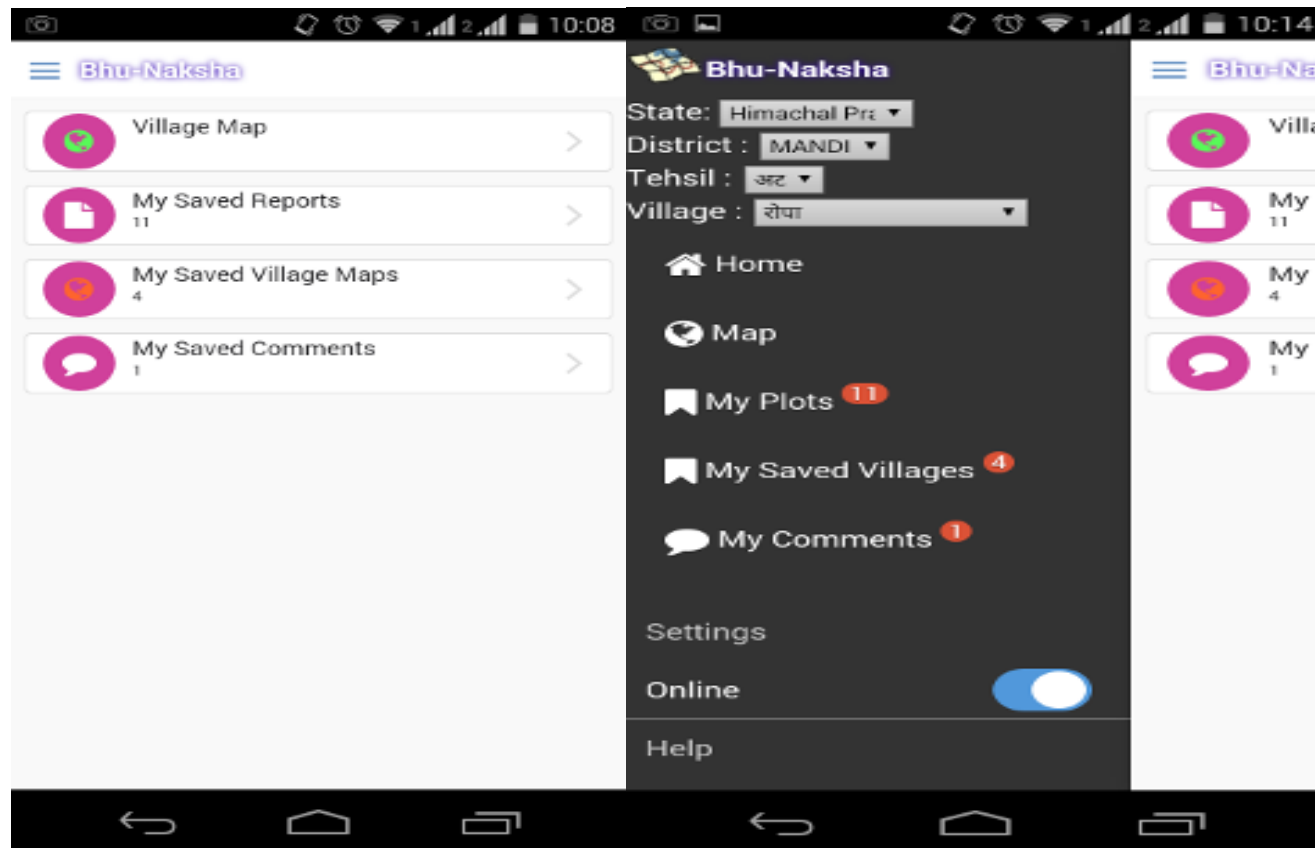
1 2 10:08

Bhu-Naksha

Village Map

My Saved Reports
11

My Saved Village Maps
4

My Saved Comments
1

1 2 10:14

Bhu-Naksha

State: Himachal Pra
District : MANDI
Tehsil : अट
Village : रोपा

Home

Map

My Plots 11

My Saved Villages 4

My Comments 1

Settings

Online

Help

Bhu-Na

Villa

My
11

My
4

My
1